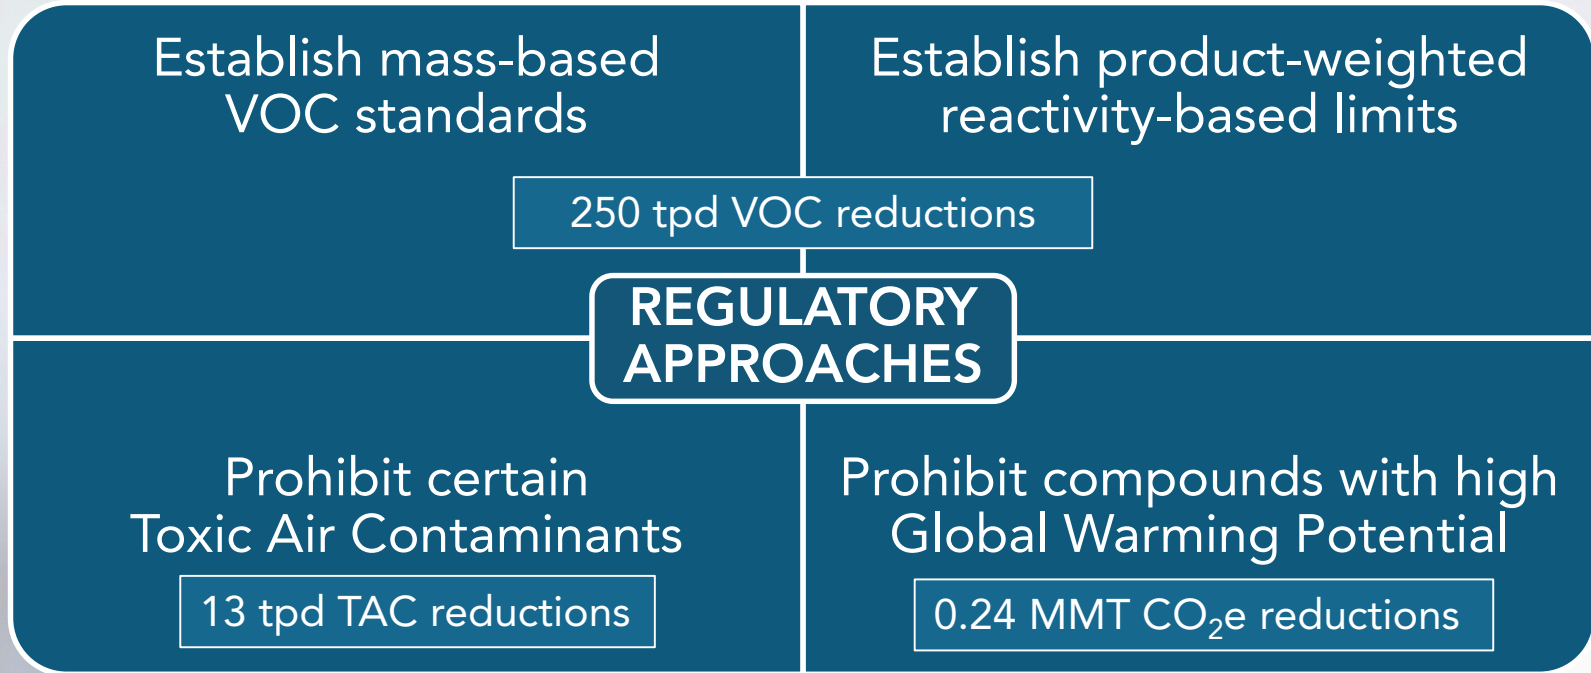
Establish mass-based VOC standards

Establish product-weighted reactivity-based limits

250 tpd VOC reductions

REGULATORY APPROACHES

Prohibit certain Toxic Air Contaminants

13 tpd TAC reductions

Prohibit compounds with high Global Warming Potential

0.24 MMT $CO_2$e reductions